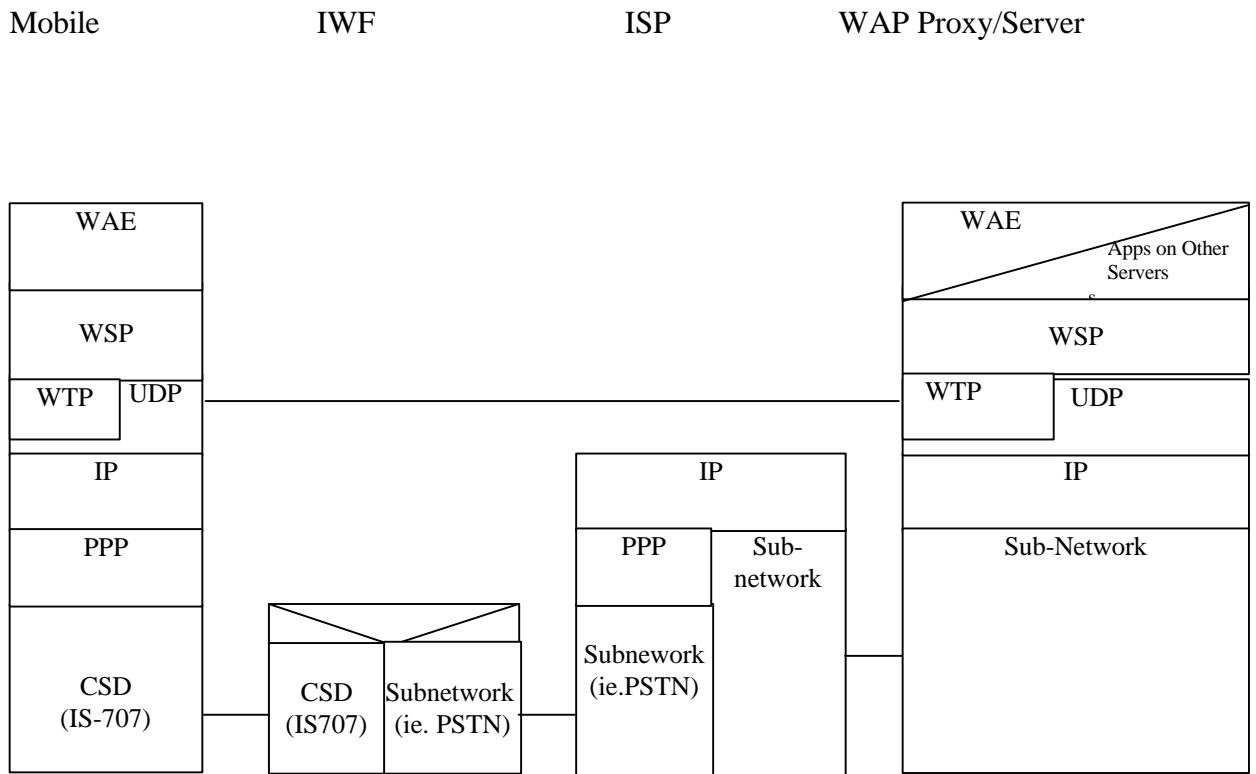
Mobile IWF ISP WAP Proxy/Server

WAE

WSP

WTP UDP

IP

PPP

CSD (IS-707)

CSD (IS707)

Subnetwork (ie. PSTN)

IP

PPP

Sub-network

Subnework (ie.PSTN)

WAE

Apps on Other Servers

s

WSP

WTP

UDP

IP

Sub-Network